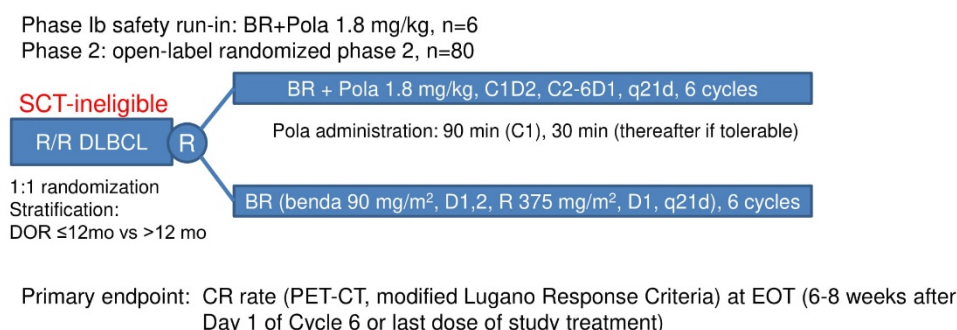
Phase Ib safety run-in: BR+Pola 1.8 mg/kg, n=6
Phase 2: open-label randomized phase 2, n=80

SCT-ineligible

R/R DLBCL

R

BR + Pola 1.8 mg/kg, C1D2, C2-6D1, q21d, 6 cycles

Pola administration: 90 min (C1), 30 min (thereafter if tolerable)

1:1 randomization
Stratification:
DOR ≤12mo vs >12 mo

BR (benda 90 mg/m$^2$, D1,2, R 375 mg/m$^2$, D1, q21d), 6 cycles

Primary endpoint: CR rate (PET-CT, modified Lugano Response Criteria) at EOT (6-8 weeks after Day 1 of Cycle 6 or last dose of study treatment)